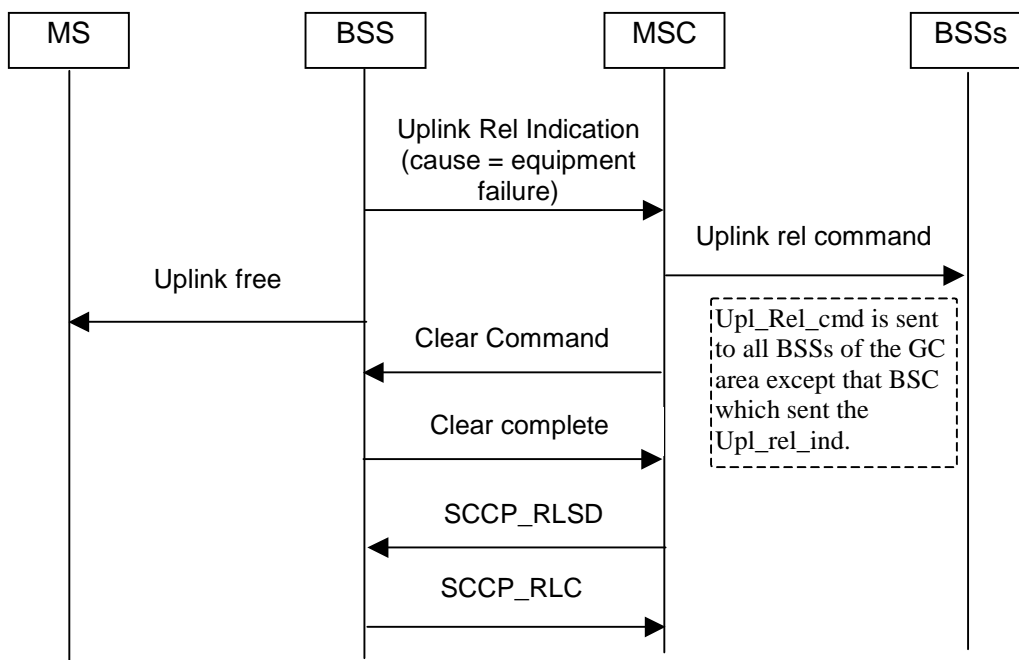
MS

BSS

MSC

BSSs

Uplink Rel Indication (cause = equipment failure)

Uplink rel command

Uplink free

Upl_Rel_cmd is sent to all BSSs of the GC area except that BSC which sent the Upl_rel_ind.

Clear Command

Clear complete

SCCP_RLSD

SCCP_RLC